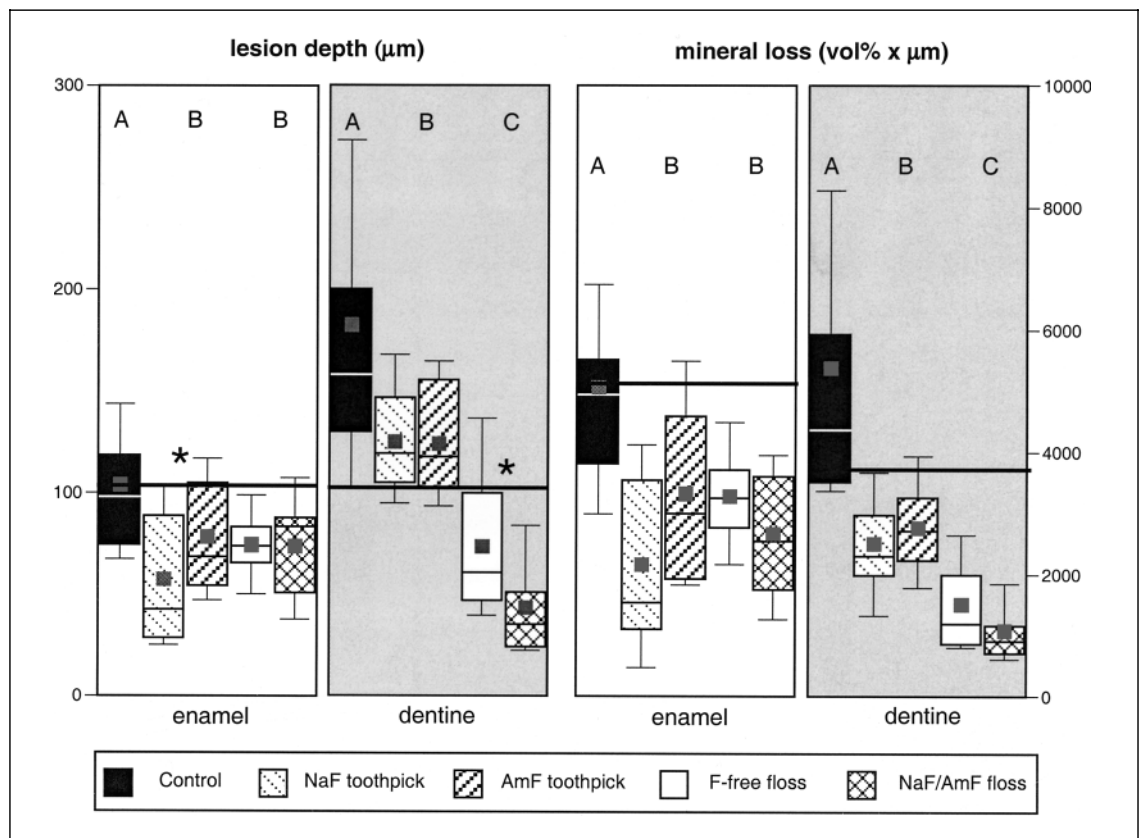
lesion depth (μm)

mineral loss (vol% x μm)

300
200
100
0

A B B
*

A B C
*

A B B

A B C

10000
8000
6000
4000
2000
0

enamel
dentine
enamel
dentine

Control
NaF toothpick
AmF toothpick
F-free floss
NaF/AmF floss